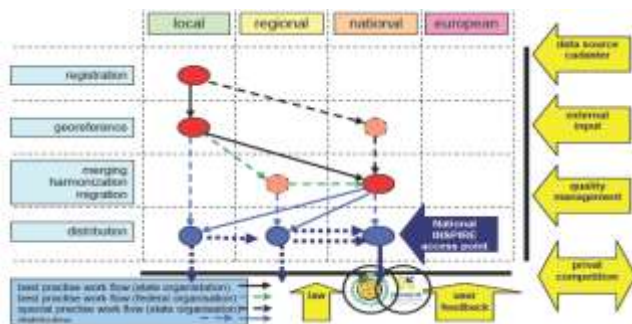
local
regional
national
european

registration

georeference

merging
harmonization
integration

distribution

data source
cadaster

external
input

quality
management

privat
competition

National
SDI/INSPIRE
access point

law

user
feedback

best practice work flow (state organisation)
best practice work flow (federal organisation)
special practice work flow (state organisation)
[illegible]